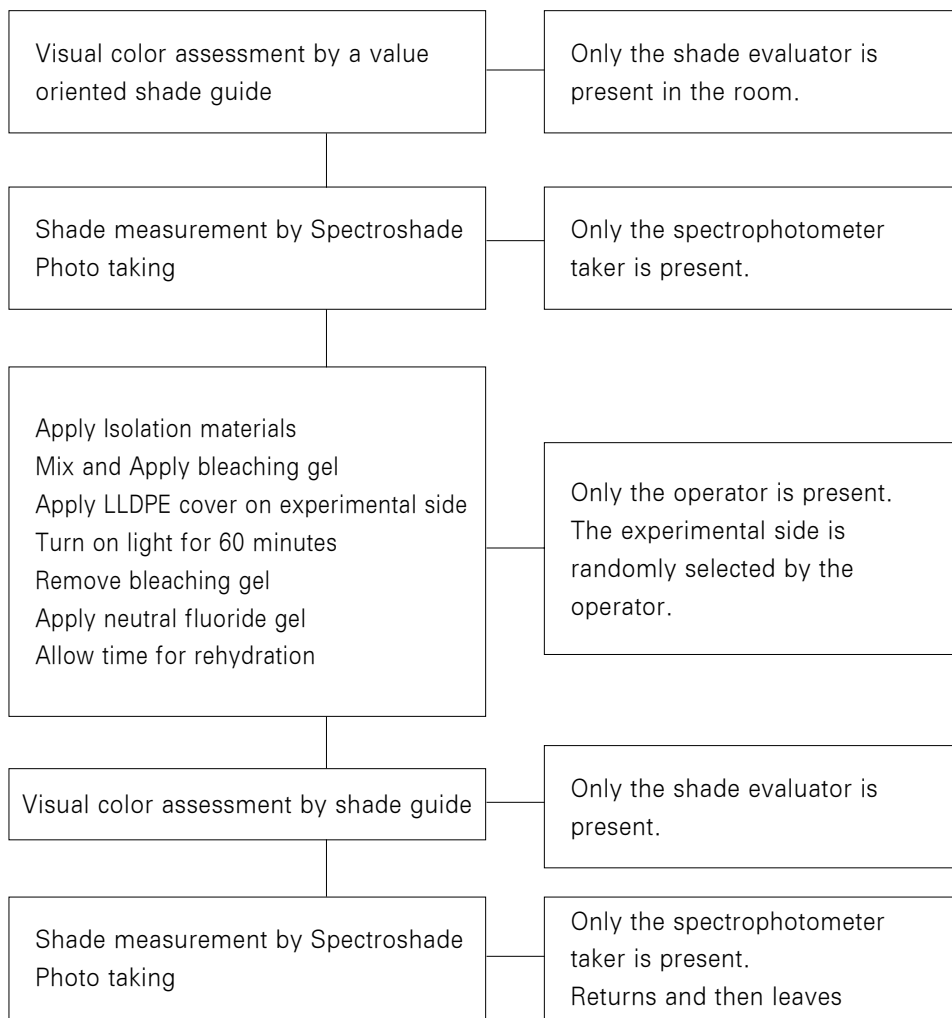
Visual color assessment by a value oriented shade guide

Only the shade evaluator is present in the room.

Shade measurement by Spectroshade
Photo taking

Only the spectrophotometer taker is present.

Apply Isolation materials
Mix and Apply bleaching gel
Apply LLDPE cover on experimental side
Turn on light for 60 minutes
Remove bleaching gel
Apply neutral fluoride gel
Allow time for rehydration

Only the operator is present.
The experimental side is randomly selected by the operator.

Visual color assessment by shade guide

Only the shade evaluator is present.

Shade measurement by Spectroshade
Photo taking

Only the spectrophotometer taker is present.
Returns and then leaves